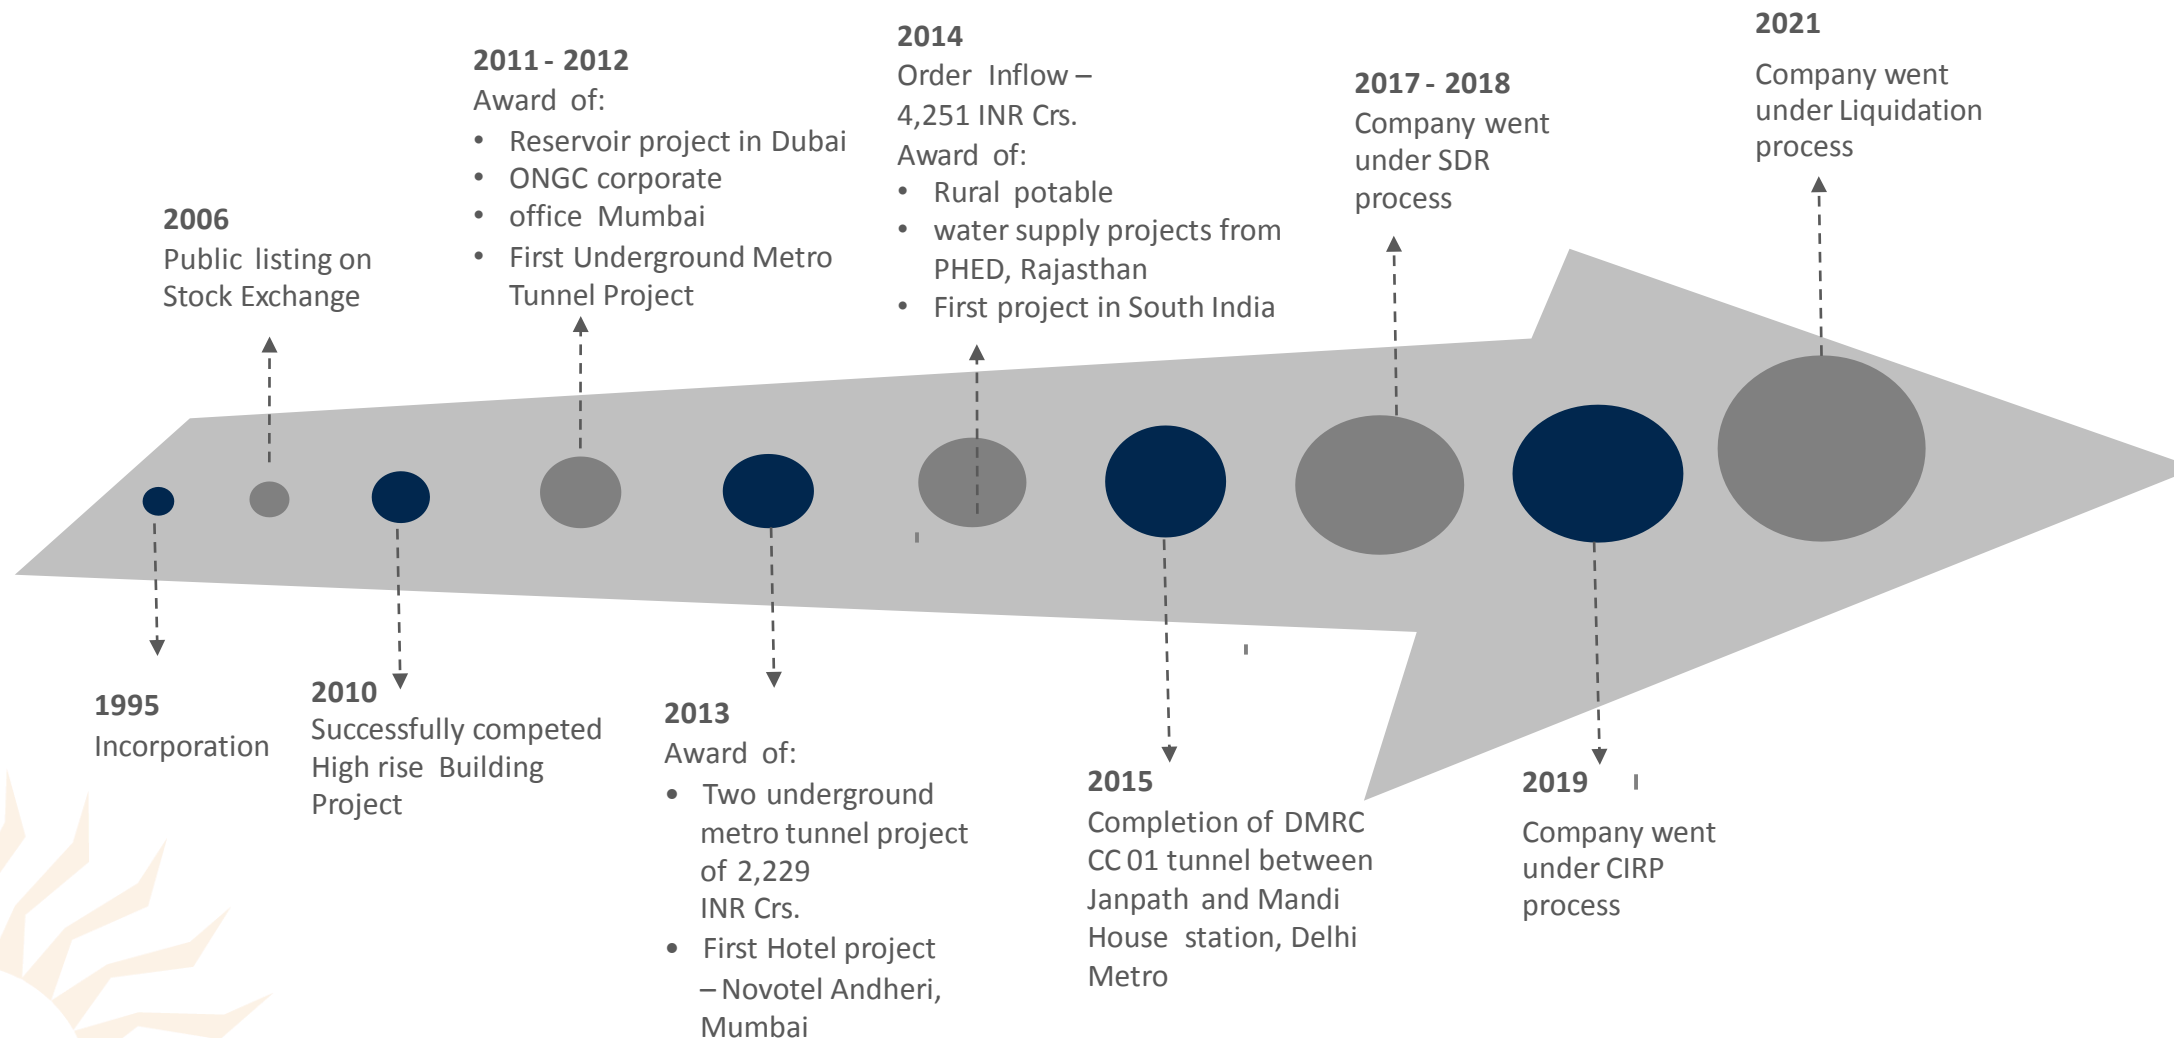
2006
Public listing on Stock Exchange

2011 - 2012
Award of:
• Reservoir project in Dubai
• ONGC corporate
• office Mumbai
• First Underground Metro Tunnel Project

2014
Order Inflow – 4,251 INR Crs.
Award of:
• Rural potable
• water supply projects from PHED, Rajasthan
• First project in South India

2017 - 2018
Company went under SDR process

2021
Company went under Liquidation process

1995
Incorporation

2010
Successfully competed High rise Building Project

2013
Award of:
• Two underground metro tunnel project of 2,229 INR Crs.
• First Hotel project – Novotel Andheri, Mumbai

2015
Completion of DMRC CC 01 tunnel between Janpath and Mandi House station, Delhi Metro

2019
Company went under CIRP process